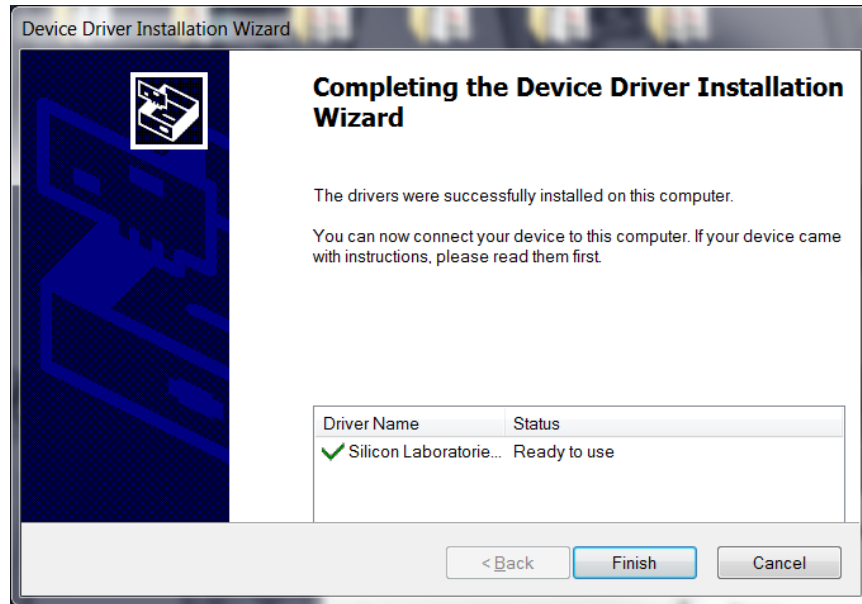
Device Driver Installation Wizard

Completing the Device Driver Installation Wizard

The drivers were successfully installed on this computer.

You can now connect your device to this computer. If your device came with instructions, please read them first.

| Driver Name | Status |
|---|---|
| Silicon Laboratorie... | Ready to use |

< Back
Finish
Cancel